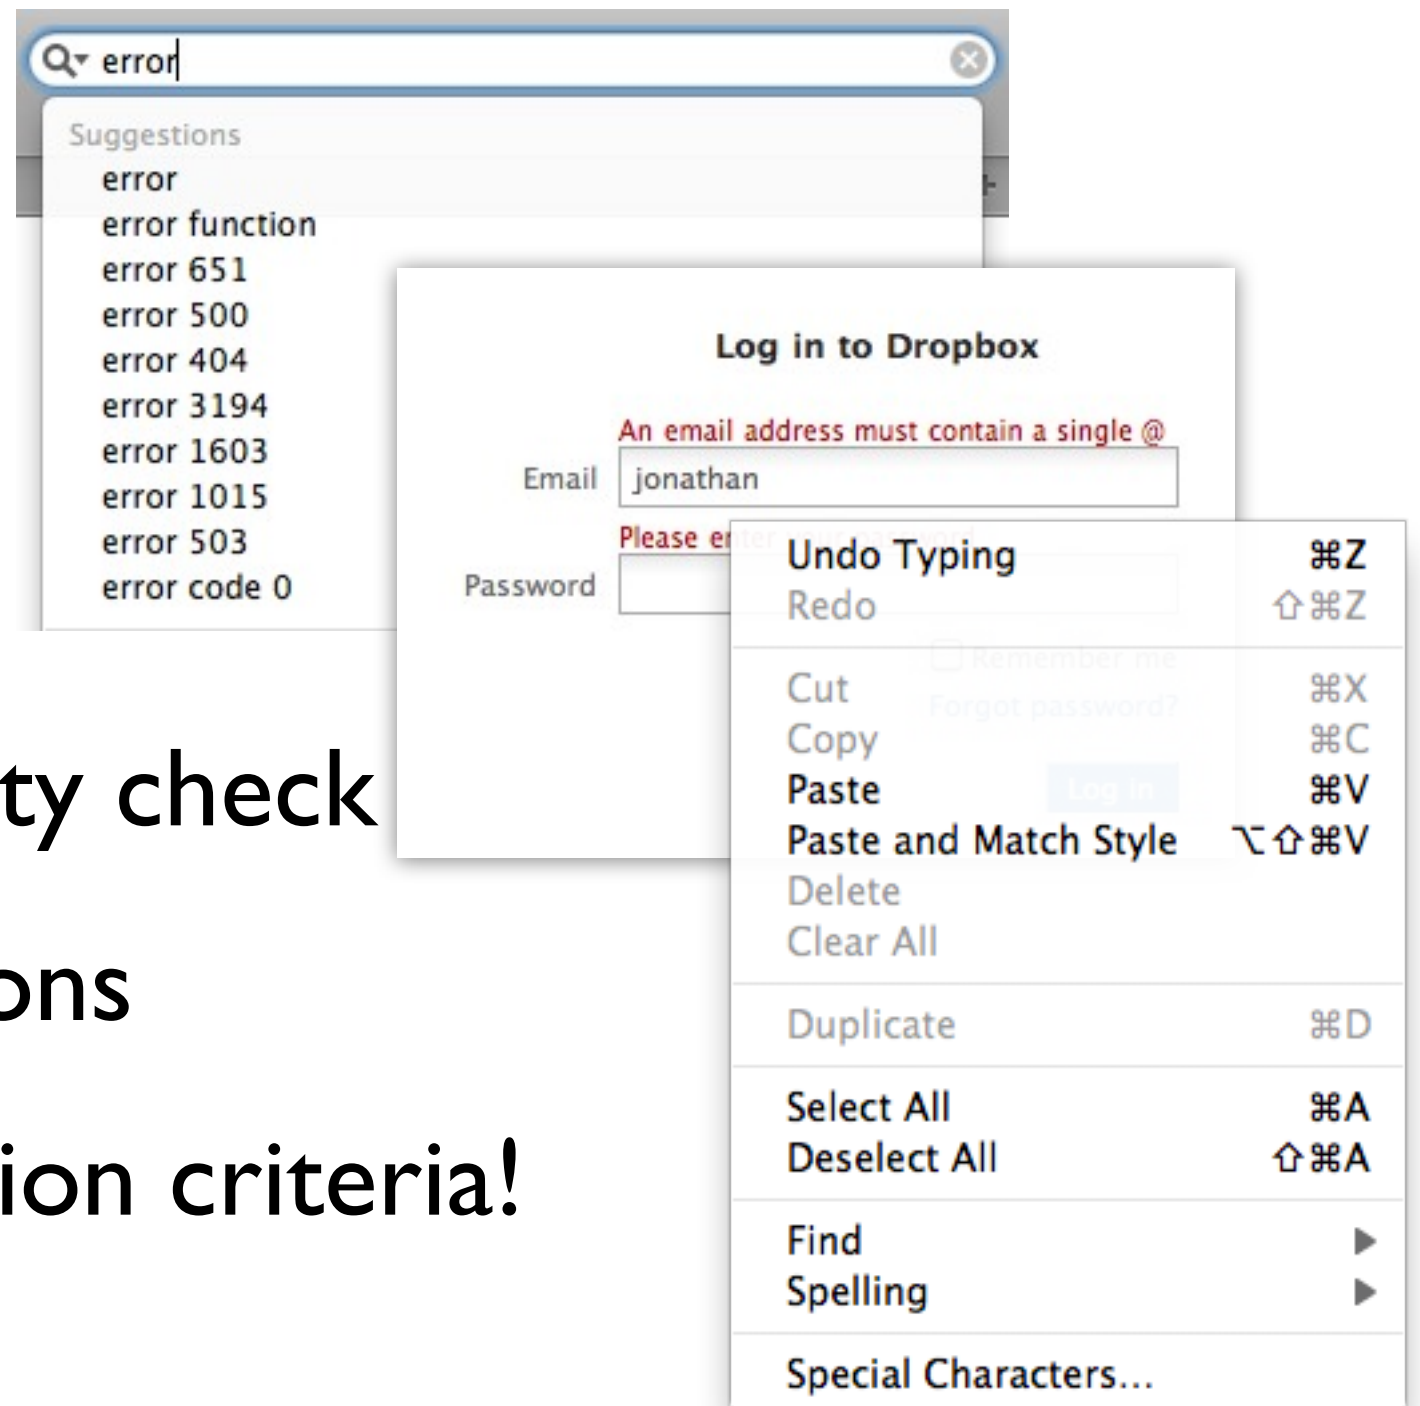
error

Suggestions
error
error function
error 651
error 500
error 404
error 3194
error 1603
error 1015
error 503
error code 0

Log in to Dropbox

An email address must contain a single @
Email jonathan
Please e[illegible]
Password

Undo Typing ⌘Z
Redo ⇧⌘Z
Cut ⌘X
Copy ⌘C
Paste ⌘V
Paste and Match Style ⌥⇧⌘V
Delete
Clear All
Duplicate ⌘D
Select All ⌘A
Deselect All ⇧⌘A
Find
Spelling
Special Characters...

ty check
ons
ion criteria!